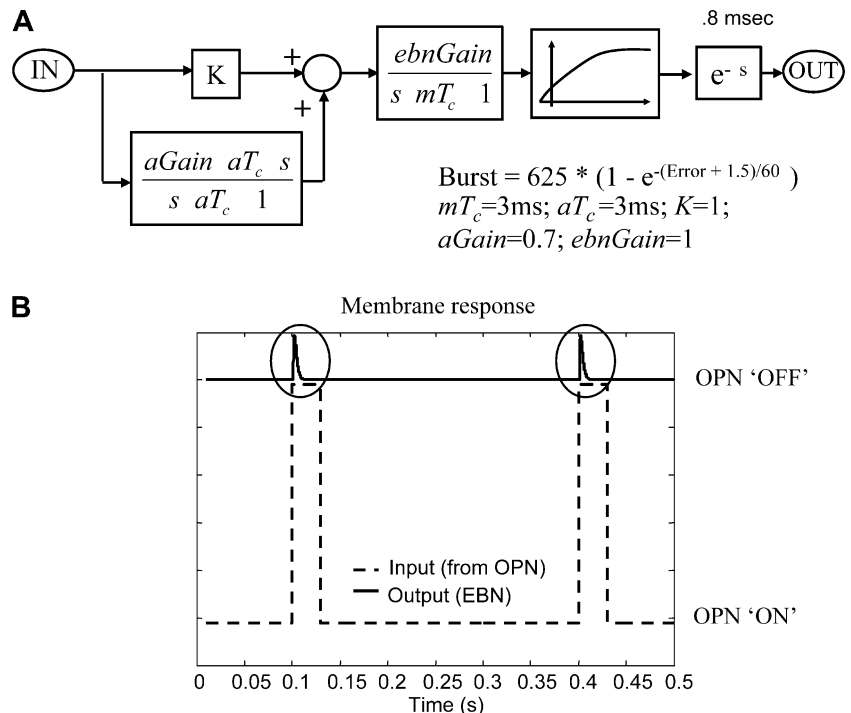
A

IN

K

+

+

$\frac{aGain \quad aT_c \quad s}{s \quad aT_c \quad 1}$

$\frac{ebnGain}{s \quad mT_c \quad 1}$

.8 msec

$e^{- \; s}$

OUT

Burst = 625 * (1 - $e^{-(\text{Error} + 1.5)/60}$ )
$mT_c$=3ms; $aT_c$=3ms; $K$=1;
$aGain$=0.7; $ebnGain$=1

B

Membrane response

OPN ‘OFF’

Input (from OPN)
Output (EBN)

OPN ‘ON’

0 0.05 0.1 0.15 0.2 0.25 0.3 0.35 0.4 0.45 0.5
Time (s)